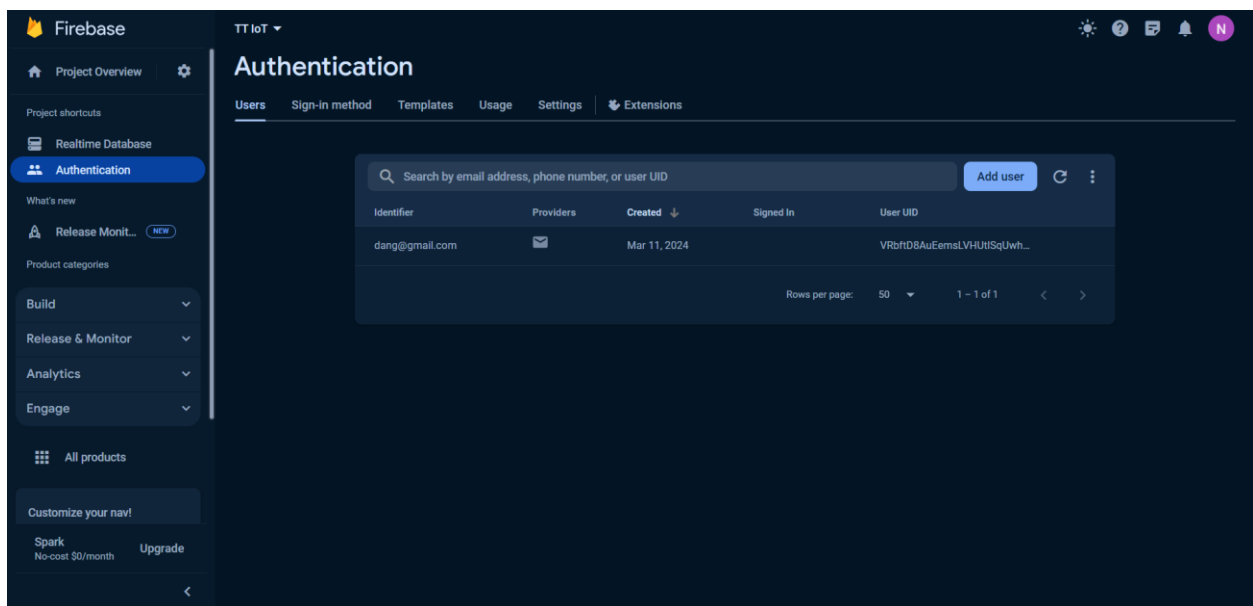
Firebase

TT IoT

N

Project Overview

Project shortcuts

Realtime Database

Authentication

What's new

Release Monit... NEW

Product categories

Build

Release & Monitor

Analytics

Engage

All products

Customize your nav!

Spark
No-cost $0/month

Upgrade

Authentication

Users Sign-in method Templates Usage Settings Extensions

Search by email address, phone number, or user UID

Add user

| Identifier | Providers | Created | Signed In | User UID |
|---|---|---|---|---|
| dang@gmail.com | | Mar 11, 2024 | | VRbftD8AuEemsLVHUtlSqUwh... |

Rows per page: 50 1 – 1 of 1